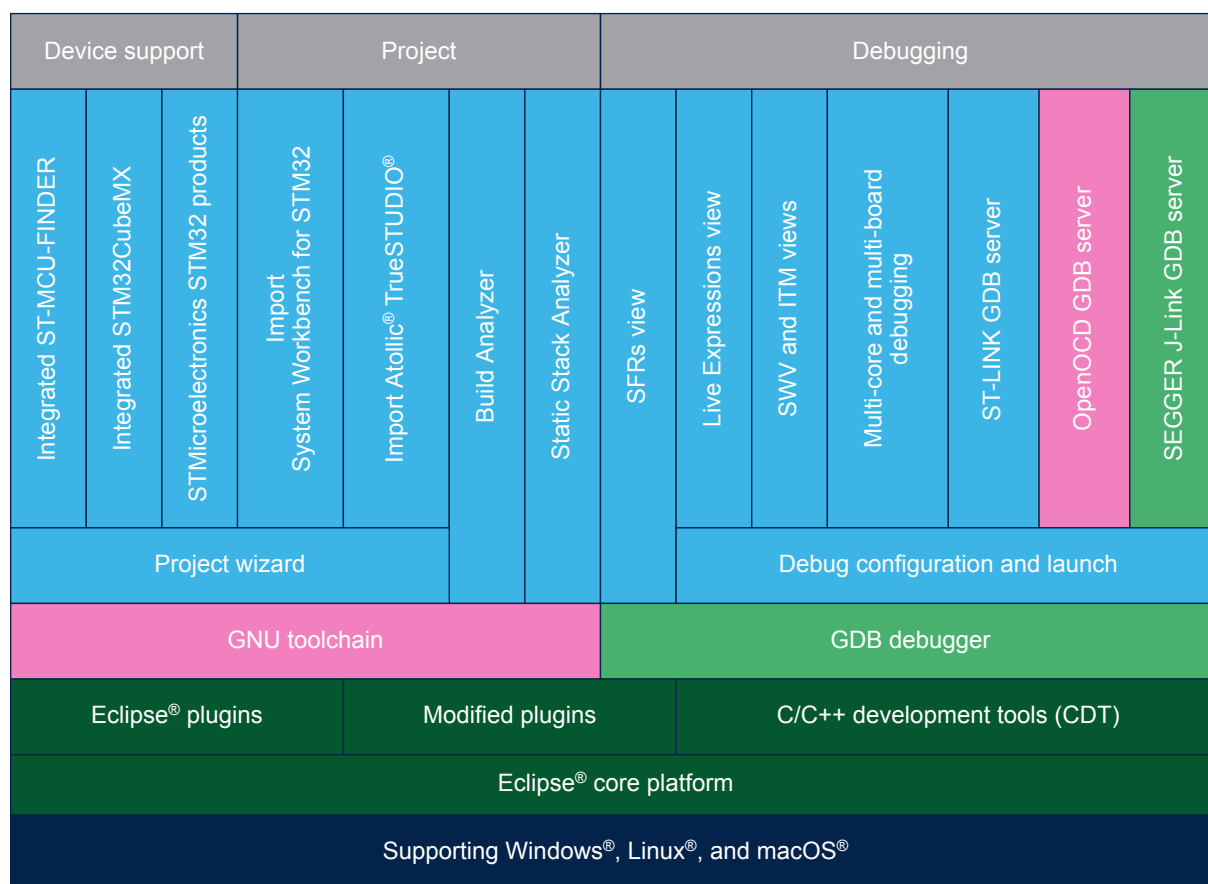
Device support

Project

Debugging

Integrated ST-MCU-FINDER

Integrated STM32CubeMX

STMicroelectronics STM32 products

Import System Workbench for STM32

Import Atollic® TrueSTUDIO®

Build Analyzer

Static Stack Analyzer

SFRs view

Live Expressions view

SWV and ITM views

Multi-core and multi-board debugging

ST-LINK GDB server

OpenOCD GDB server

SEGGER J-Link GDB server

Project wizard

Debug configuration and launch

GNU toolchain

GDB debugger

Eclipse® plugins

Modified plugins

C/C++ development tools (CDT)

Eclipse® core platform

Supporting Windows®, Linux®, and macOS®